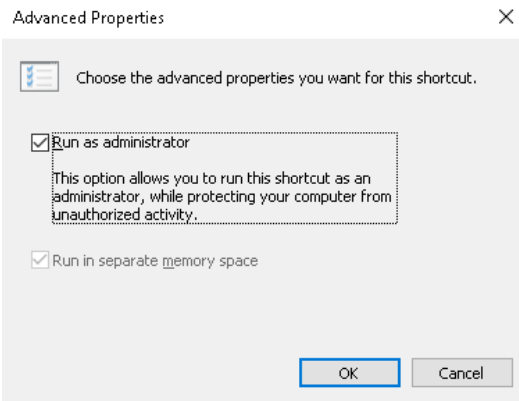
Advanced Properties

×

Choose the advanced properties you want for this shortcut.

Run as administrator

This option allows you to run this shortcut as an administrator, while protecting your computer from unauthorized activity.

Run in separate memory space

OK

Cancel